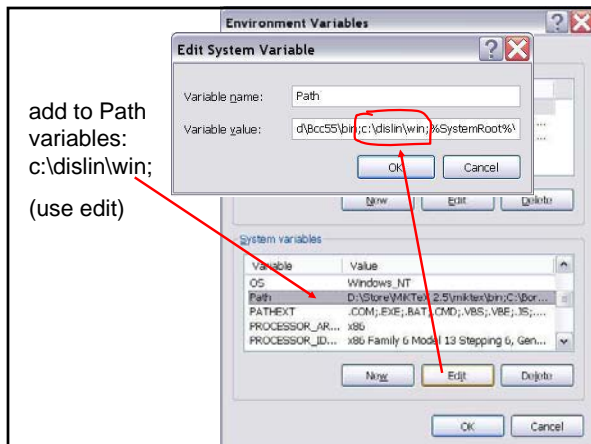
add to Path variables: c:\dislin\win;

(use edit)

Environment Variables

Edit System Variable

Variable name: Path

Variable value: d\Bcc55\bin;;c:\dislin\win;;%SystemRoot%\

OK Cancel

New Edit Delete

System variables

| Variable | Value |
|---|---|
| OS | Windows_NT |
| Path | D:\Store\MiKTeX 2.5\miktex\bin;C:\Bor... |
| PATHEXT | .COM;.EXE;.BAT;.CMD;.VBS;.VBE;.JS;... |
| PROCESSOR_AR... | x86 |
| PROCESSOR_ID... | x86 Family 6 Model 13 Stepping 6, Gen... |

New Edit Delete

OK Cancel